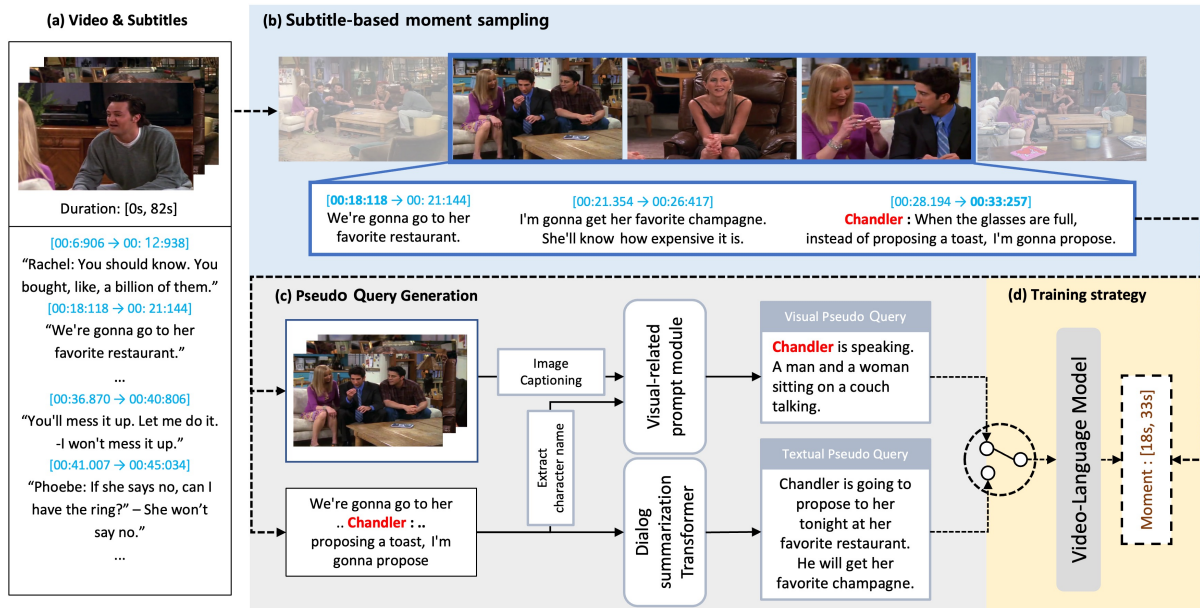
(a) Video & Subtitles

Duration: [0s, 82s]

[00:6:906 → 00: 12:938]
“Rachel: You should know. You bought, like, a billion of them.”
[00:18:118 → 00: 21:144]
“We're gonna go to her favorite restaurant.”
...
[00:36.870 → 00:40:806]
“You'll mess it up. Let me do it. -I won't mess it up.”
[00:41.007 → 00:45:034]
“Phoebe: If she says no, can I have the ring?” – She won't say no.”
...

(b) Subtitle-based moment sampling

[00:18:118 → 00: 21:144]
We're gonna go to her favorite restaurant.

[00:21.354 → 00:26:417]
I'm gonna get her favorite champagne. She'll know how expensive it is.

[00:28.194 → 00:33:257]
Chandler : When the glasses are full, instead of proposing a toast, I'm gonna propose.

(c) Pseudo Query Generation

Image Captioning

Extract character name

Visual-related prompt module

Dialog summarization Transformer

We're gonna go to her .. Chandler : .. proposing a toast, I'm gonna propose

Visual Pseudo Query
Chandler is speaking. A man and a woman sitting on a couch talking.

Textual Pseudo Query
Chandler is going to propose to her tonight at her favorite restaurant. He will get her favorite champagne.

(d) Training strategy

Video-Language Model

Moment : [18s, 33s]